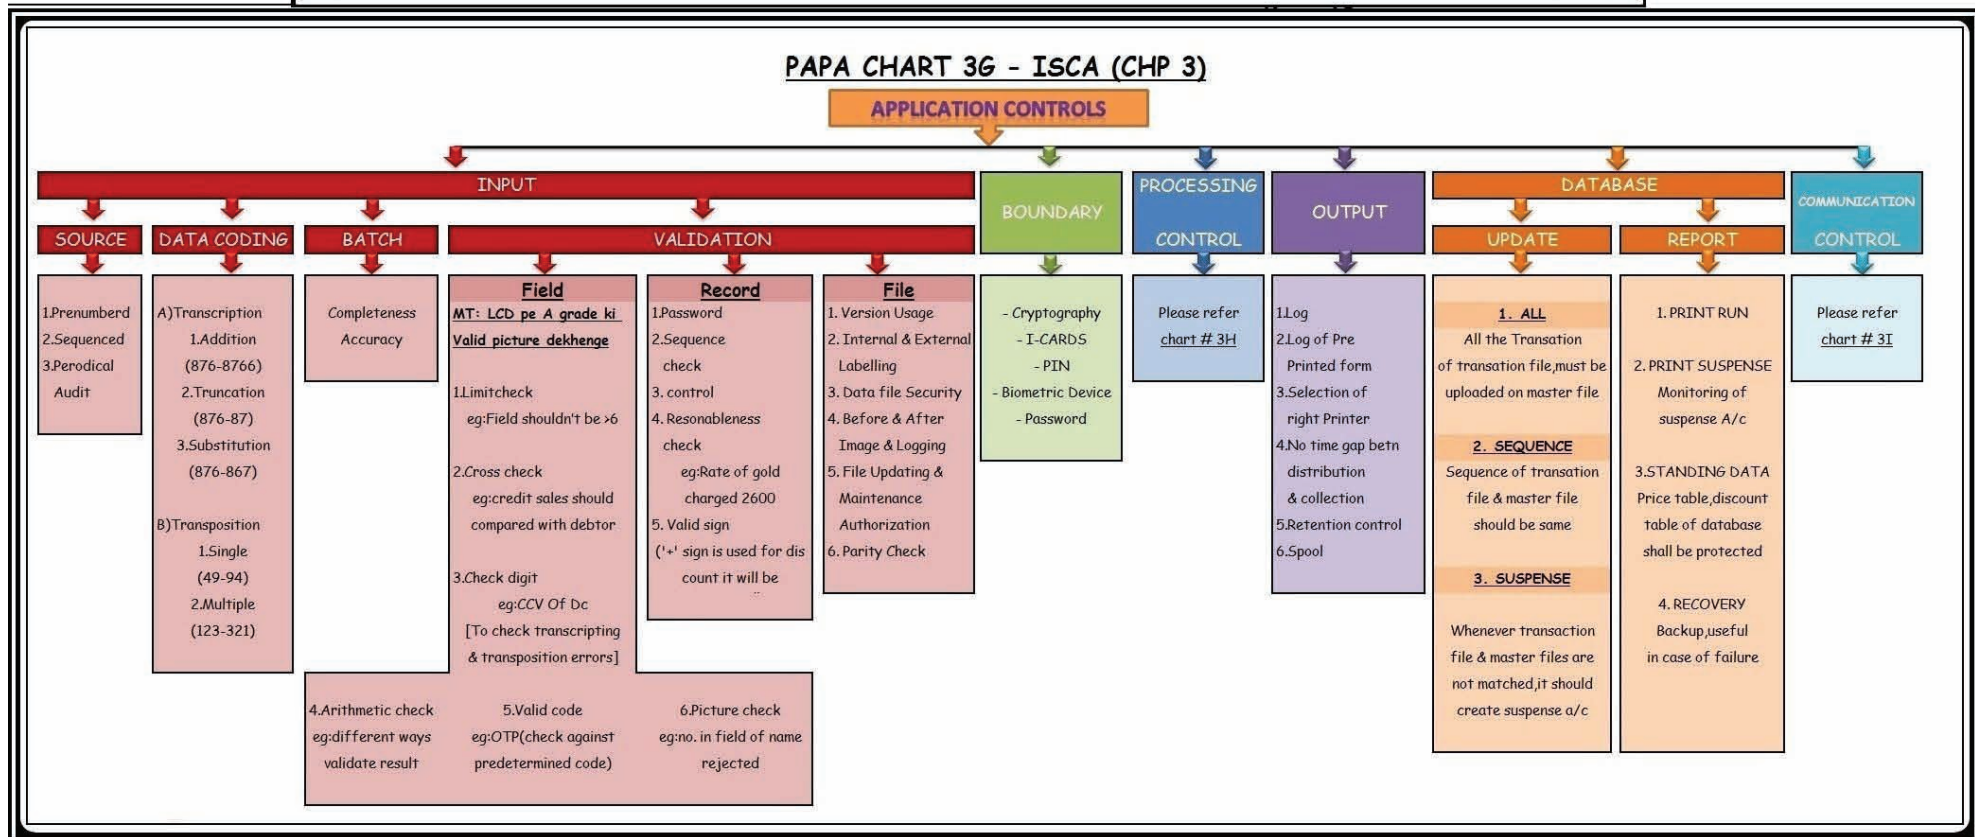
PAPA CHART 3G - ISCA (CHP 3)

APPLICATION CONTROLS

INPUT

SOURCE

1.Prenumberd
2.Sequenced
3.Perodical Audit

DATA CODING

A)Transcription
1.Addition (876-8766)
2.Truncation (876-87)
3.Substitution (876-867)

B)Transposition
1.Single (49-94)
2.Multiple (123-321)

BATCH

Completeness
Accuracy

VALIDATION

Field

MT: LCD pe A grade ki Valid picture dekhenge

1.Limitcheck
eg:Field shouldn't be >6

2.Cross check
eg:credit sales should compared with debtor

3.Check digit
eg:CCV Of Dc
[To check transcripting & transposition errors]

Record

1.Password
2.Sequence check
3. control
4. Resonableness check
eg:Rate of gold charged 2600
5. Valid sign
('+' sign is used for dis count it will be

File

1. Version Usage
2. Internal & External Labelling
3. Data file Security
4. Before & After Image & Logging
5. File Updating & Maintenance Authorization
6. Parity Check

4.Arithmetic check
eg:different ways validate result

5.Valid code
eg:OTP(check against predetermined code)

6.Picture check
eg:no. in field of name rejected

BOUNDARY

- Cryptography
- I-CARDS
- PIN
- Biometric Device
- Password

PROCESSING CONTROL

Please refer chart # 3H

OUTPUT

1.Log
2.Log of Pre Printed form
3.Selection of right Printer
4.No time gap betn distribution & collection
5.Retention control
6.Spool

DATABASE

UPDATE

1. ALL
All the Transation of transation file,must be uploaded on master file

2. SEQUENCE
Sequence of transation file & master file should be same

3. SUSPENSE
Whenever transaction file & master files are not matched,it should create suspense a/c

REPORT

1. PRINT RUN

2. PRINT SUSPENSE
Monitoring of suspense A/c

3.STANDING DATA
Price table,discount table of database shall be protected

4. RECOVERY
Backup,useful in case of failure

COMMUNICATION CONTROL

Please refer chart # 3I